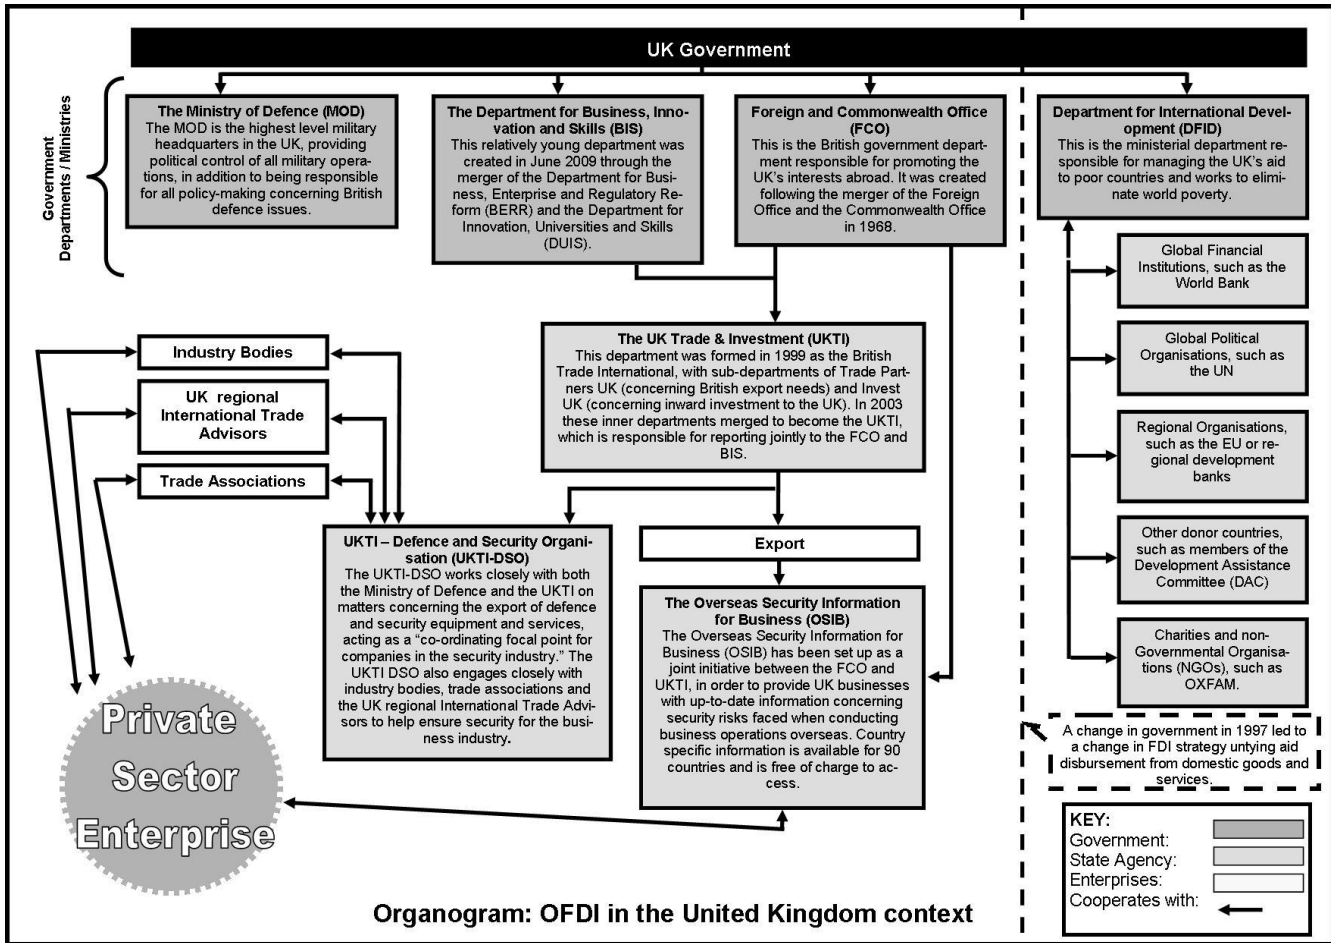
UK Government

Government Departments / Ministries

**The Ministry of Defence (MOD)**
The MOD is the highest level military headquarters in the UK, providing political control of all military operations, in addition to being responsible for all policy-making concerning British defence issues.

**The Department for Business, Innovation and Skills (BIS)**
This relatively young department was created in June 2009 through the merger of the Department for Business, Enterprise and Regulatory Reform (BERR) and the Department for Innovation, Universities and Skills (DUIS).

**Foreign and Commonwealth Office (FCO)**
This is the British government department responsible for promoting the UK's interests abroad. It was created following the merger of the Foreign Office and the Commonwealth Office in 1968.

**Department for International Development (DFID)**
This is the ministerial department responsible for managing the UK's aid to poor countries and works to eliminate world poverty.

Global Financial Institutions, such as the World Bank

Global Political Organisations, such as the UN

Regional Organisations, such as the EU or regional development banks

Other donor countries, such as members of the Development Assistance Committee (DAC)

Charities and non-Governmental Organisations (NGOs), such as OXFAM.

A change in government in 1997 led to a change in FDI strategy untying aid disbursement from domestic goods and services.

Industry Bodies

UK regional International Trade Advisors

Trade Associations

**The UK Trade & Investment (UKTI)**
This department was formed in 1999 as the British Trade International, with sub-departments of Trade Partners UK (concerning British export needs) and Invest UK (concerning inward investment to the UK). In 2003 these inner departments merged to become the UKTI, which is responsible for reporting jointly to the FCO and BIS.

**UKTI – Defence and Security Organisation (UKTI-DSO)**
The UKTI-DSO works closely with both the Ministry of Defence and the UKTI on matters concerning the export of defence and security equipment and services, acting as a "co-ordinating focal point for companies in the security industry." The UKTI DSO also engages closely with industry bodies, trade associations and the UK regional International Trade Advisors to help ensure security for the business industry.

Export

**The Overseas Security Information for Business (OSIB)**
The Overseas Security Information for Business (OSIB) has been set up as a joint initiative between the FCO and UKTI, in order to provide UK businesses with up-to-date information concerning security risks faced when conducting business operations overseas. Country specific information is available for 90 countries and is free of charge to access.

Private Sector Enterprise

KEY:
Government:
State Agency:
Enterprises:
Cooperates with:

Organogram: OFDI in the United Kingdom context